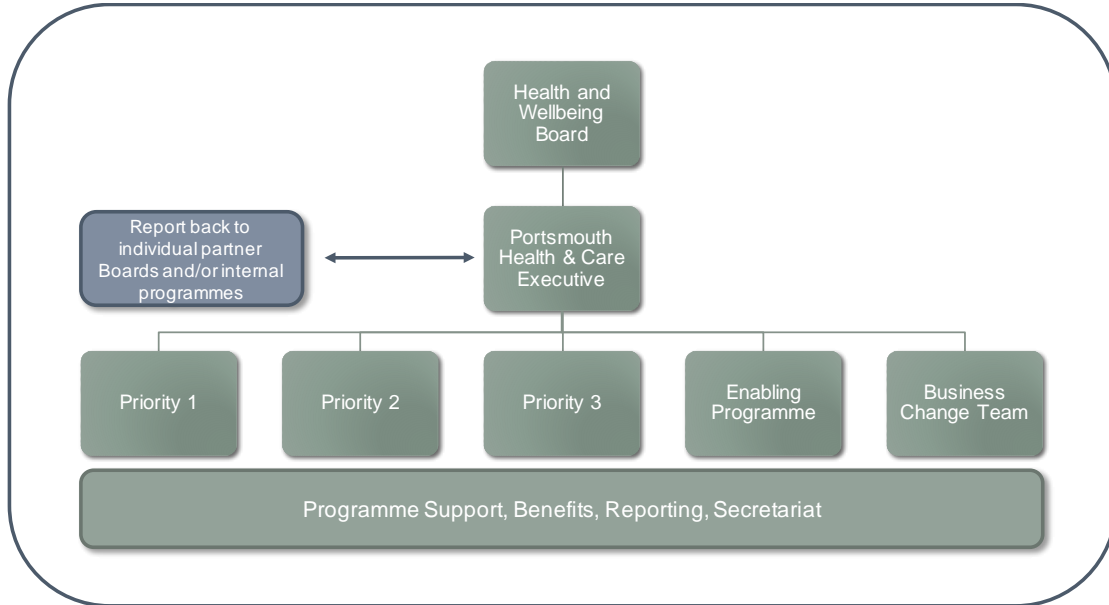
Health and Wellbeing Board

Report back to individual partner Boards and/or internal programmes

Portsmouth Health & Care Executive

Priority 1

Priority 2

Priority 3

Enabling Programme

Business Change Team

Programme Support, Benefits, Reporting, Secretariat